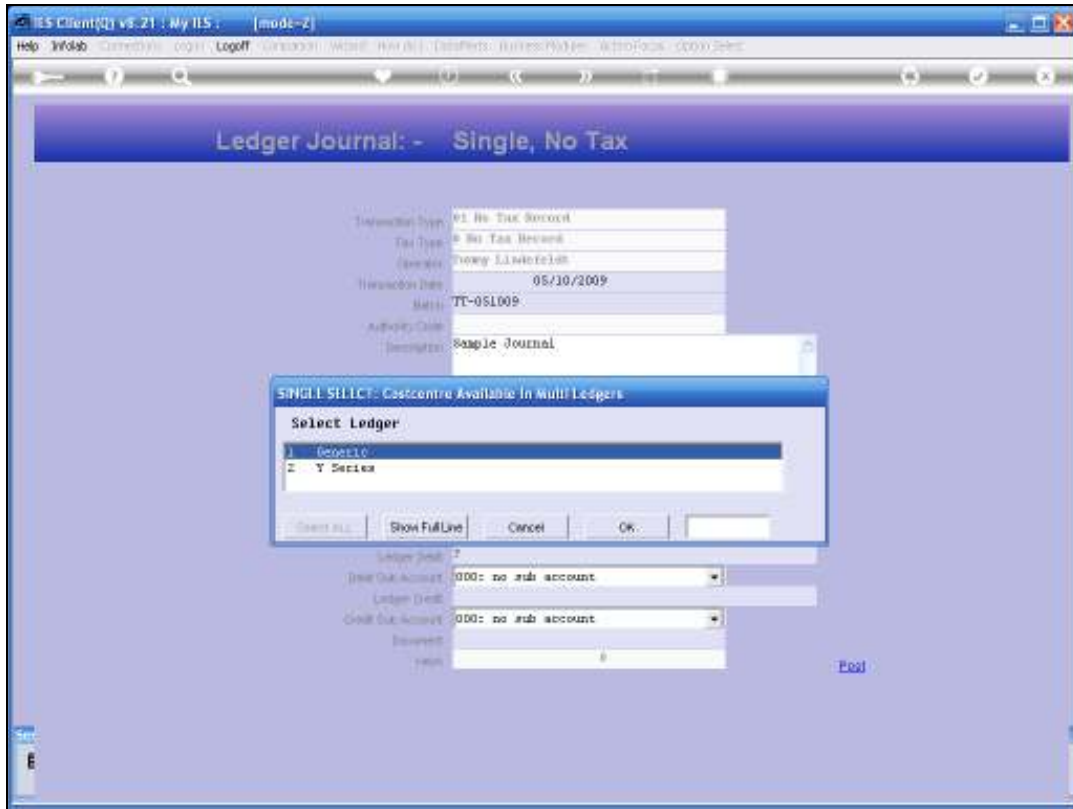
IES Client(Q) v8.21 : My IES : [mode-Z]

Help Infolab Connections Login Logoff Companion Wizard How do I DataMarts Business Modules Action Focus Option Select

Ledger Journal: - Single, No Tax

Transaction Type 01 No Tax Record
Tax Type 0 No Tax Record
Operator Tommy Liebetrau
Transaction Date 05/10/2009
Batch TT-051009
Authority Code
Description Sample Journal

SINGLE SELECT: Costcentre Available In Multi Ledgers

Select Ledger

1 Generic
2 Y Series

Select ALL Show Full Line Cancel OK

Ledger Debit 7
Debit Sub Account 000: no sub account
Ledger Credit
Credit Sub Account 000: no sub account
Document
Value 0

Post